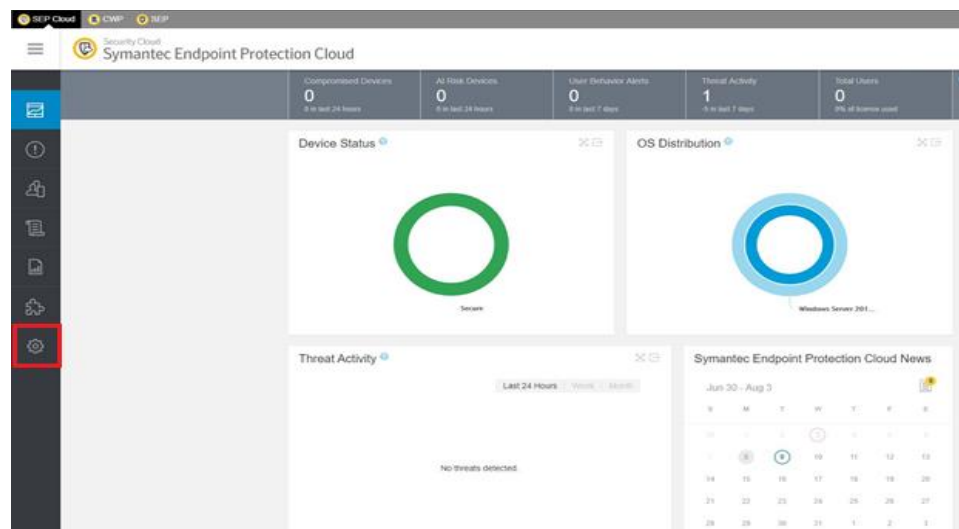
SEP Cloud CWP SEP

Security Cloud
Symantec Endpoint Protection Cloud

Compromised Devices
0
0 in last 24 hours

At Risk Devices
0
0 in last 24 hours

User Behavior Alerts
0
0 in last 7 days

Threat Activity
1
-5 in last 7 days

Total Users
0
0% of license used

Device Status

Secure

OS Distribution

Windows Server 201...

Threat Activity

Last 24 Hours | Week | Month

No threats detected

Symantec Endpoint Protection Cloud News

Jun 30 - Aug 3

S M T W T F S
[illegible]
7 8 9 10 11 12 13
14 15 16 17 18 19 20
21 22 23 24 25 26 27
28 29 30 31 1 2 3